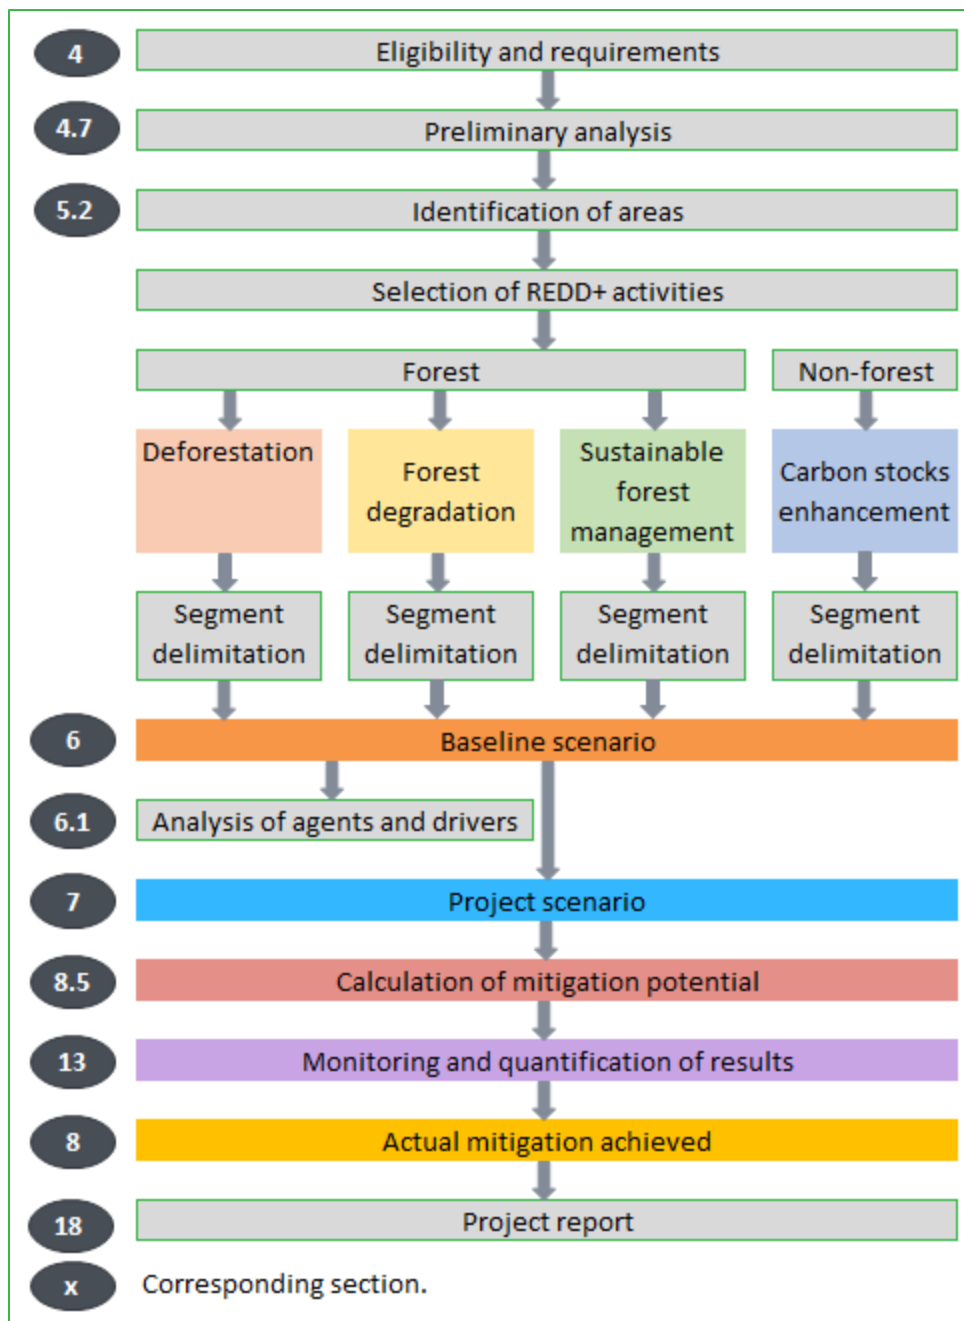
4 Eligibility and requirements

4.7 Preliminary analysis

5.2 Identification of areas

Selection of REDD+ activities

Forest

Non-forest

Deforestation

Forest degradation

Sustainable forest management

Carbon stocks enhancement

Segment delimitation

Segment delimitation

Segment delimitation

Segment delimitation

6 Baseline scenario

6.1 Analysis of agents and drivers

7 Project scenario

8.5 Calculation of mitigation potential

13 Monitoring and quantification of results

8 Actual mitigation achieved

18 Project report

x Corresponding section.